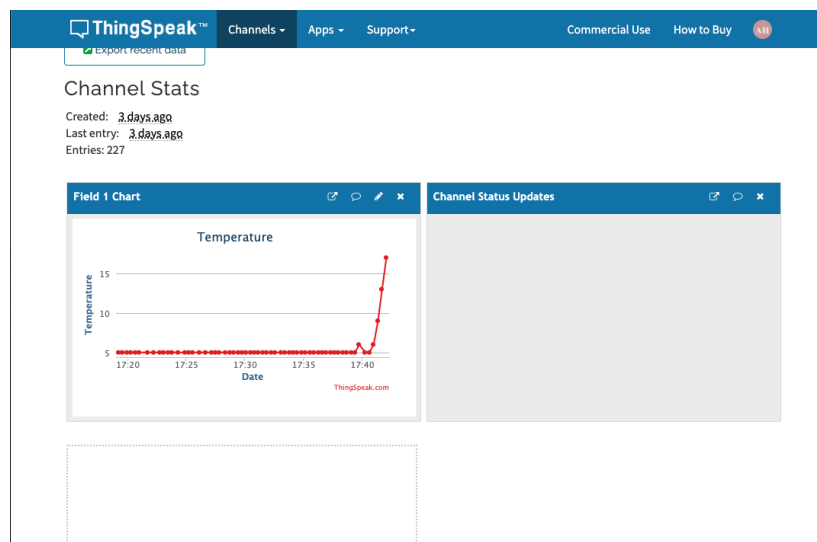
ThingSpeak™ Channels ▾ Apps ▾ Support▾ Commercial Use How to Buy AH

Export recent data

Channel Stats

Created: 3 days ago
Last entry: 3 days ago
Entries: 227

Field 1 Chart

Temperature

Temperature

15

10

5

17:20 17:25 17:30 17:35 17:40

Date

ThingSpeak.com

Channel Status Updates